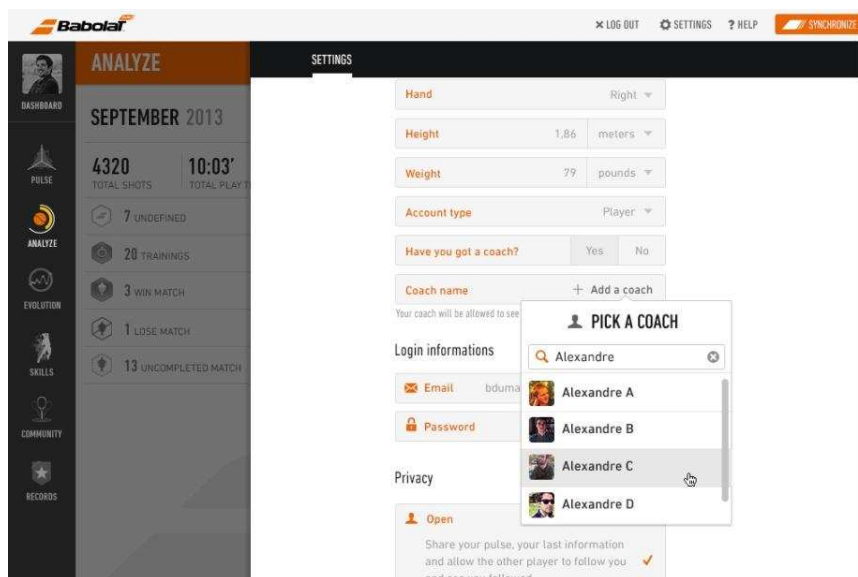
Babolat

✕ LOG OUT   SETTINGS   ? HELP   SYNCHRONIZE

DASHBOARD

PULSE

ANALYZE

EVOLUTION

SKILLS

COMMUNITY

RECORDS

ANALYZE

SEPTEMBER 2013

4320
TOTAL SHOTS

10:03'
TOTAL PLAY T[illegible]

7 UNDEFINED

20 TRAININGS

3 WIN MATCH

1 LOSE MATCH

13 UNCOMPLETED MATCH

SETTINGS

Hand   Right

Height   1,86   meters

Weight   79   pounds

Account type   Player

Have you got a coach?   Yes   No

Coach name   + Add a coach

Your coach will be allowed to see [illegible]

Login informations

Email   bduma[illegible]

Password

Privacy

Open

Share your pulse, your last information and allow the other player to follow you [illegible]

PICK A COACH

Alexandre

Alexandre A

Alexandre B

Alexandre C

Alexandre D